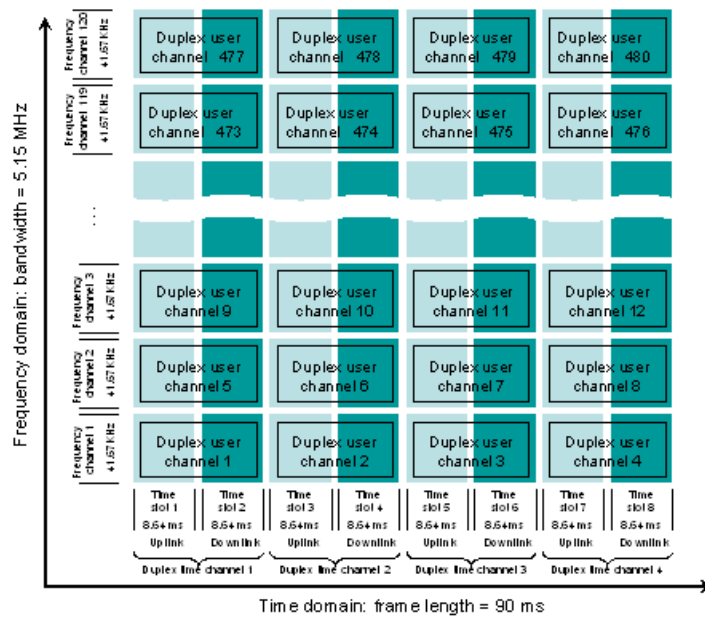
Frequency domain: bandwidth = 5.15 MHz

Frequency channel 120
41.67 KHz

Duplex user channel 477

Duplex user channel 478

Duplex user channel 479

Duplex user channel 480

Frequency channel 119
41.67 KHz

Duplex user channel 473

Duplex user channel 474

Duplex user channel 475

Duplex user channel 476

...

Frequency channel 3
41.67 KHz

Duplex user channel 9

Duplex user channel 10

Duplex user channel 11

Duplex user channel 12

Frequency channel 2
41.67 KHz

Duplex user channel 5

Duplex user channel 6

Duplex user channel 7

Duplex user channel 8

Frequency channel 1
41.67 KHz

Duplex user channel 1

Duplex user channel 2

Duplex user channel 3

Duplex user channel 4

| Time slot 1 8.64 ms Uplink | Time slot 2 8.64 ms Downlink | Time slot 3 8.64 ms Uplink | Time slot 4 8.64 ms Downlink | Time slot 5 8.64 ms Uplink | Time slot 6 8.64 ms Downlink | Time slot 7 8.64 ms Uplink | Time slot 8 8.64 ms Downlink |
|---|---|---|---|---|---|---|---|

Duplex time channel 1
Duplex time channel 2
Duplex time channel 3
Duplex time channel 4

Time domain: frame length = 90 ms